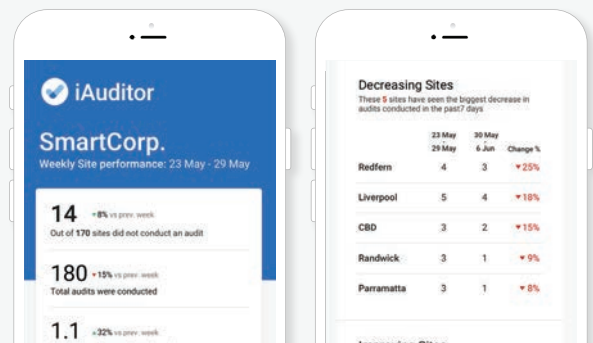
iAuditor

SmartCorp.

Weekly Site performance: 23 May - 29 May

14 ▲8% vs prev. week

Out of 170 sites did not conduct an audit

180 ▼15% vs prev. week

Total audits were conducted

1.1 ▲32% vs prev. week

Decreasing Sites

These 5 sites have seen the biggest decrease in audits conducted in the past7 days

| | 23 May - 29 May | 30 May - 6 Jun | Change % |
|---|---|---|---|
| Redfern | 4 | 3 | ▼25% |
| Liverpool | 5 | 4 | ▼18% |
| CBD | 3 | 2 | ▼15% |
| Randwick | 3 | 1 | ▼9% |
| Parramatta | 3 | 1 | ▼8% |

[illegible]